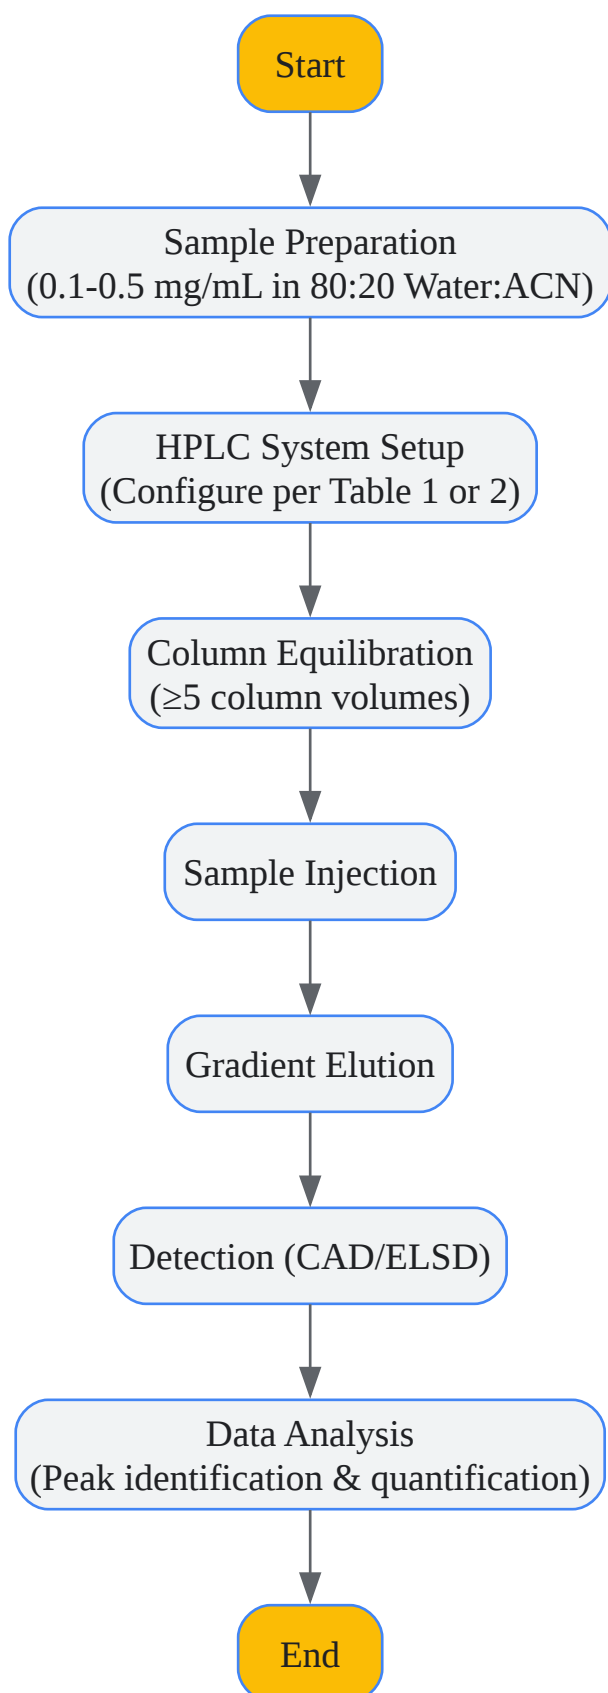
Start

Sample Preparation
(0.1-0.5 mg/mL in 80:20 Water:ACN)

HPLC System Setup
(Configure per Table 1 or 2)

Column Equilibration
(≥5 column volumes)

Sample Injection

Gradient Elution

Detection (CAD/ELSD)

Data Analysis
(Peak identification & quantification)

End